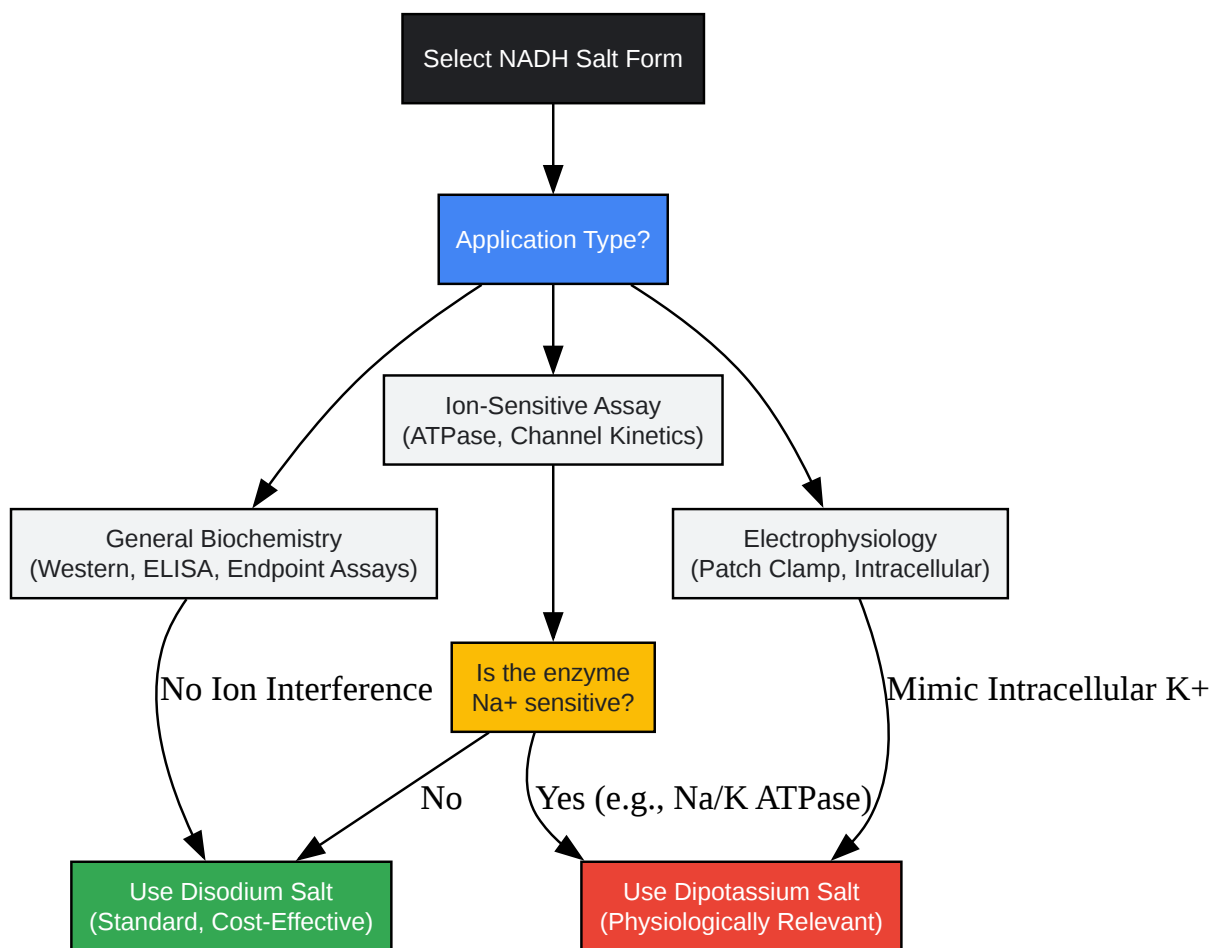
Select NADH Salt Form

Application Type?

Ion-Sensitive Assay
(ATPase, Channel Kinetics)

General Biochemistry
(Western, ELISA, Endpoint Assays)

Electrophysiology
(Patch Clamp, Intracellular)

No Ion Interference

Is the enzyme
Na+ sensitive?

Mimic Intracellular K+

No

Yes (e.g., Na/K ATPase)

Use Disodium Salt
(Standard, Cost-Effective)

Use Dipotassium Salt
(Physiologically Relevant)